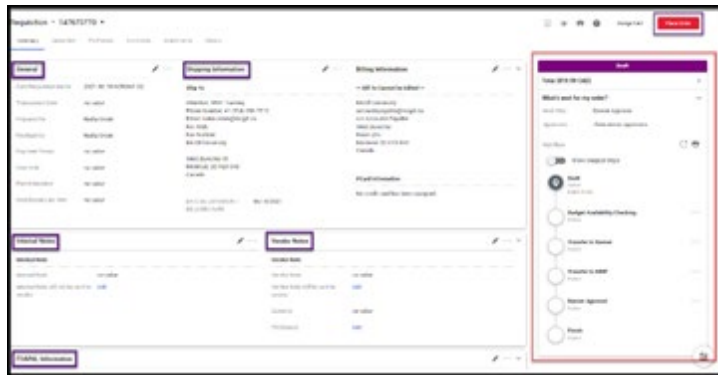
Requisition • 1476573770 ▾

Place Order

General

Shipping Information

Billing Information

Internal Notes

Vendor Notes

Draft

What's next for my order?

Show skipped steps

Draft

Budget Availability Checking

Transfer to Queue

Transfer to ERP

Owner Approval

Finish